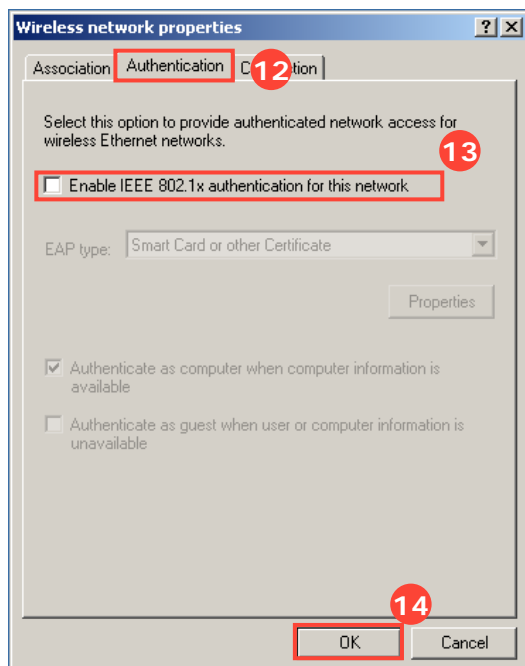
Wireless network properties

?
X

Association
Authentication
12
C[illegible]tion

Select this option to provide authenticated network access for wireless Ethernet networks.

13

Enable IEEE 802.1x authentication for this network

EAP type: Smart Card or other Certificate

Properties

Authenticate as computer when computer information is available

Authenticate as guest when user or computer information is unavailable

14

OK
Cancel